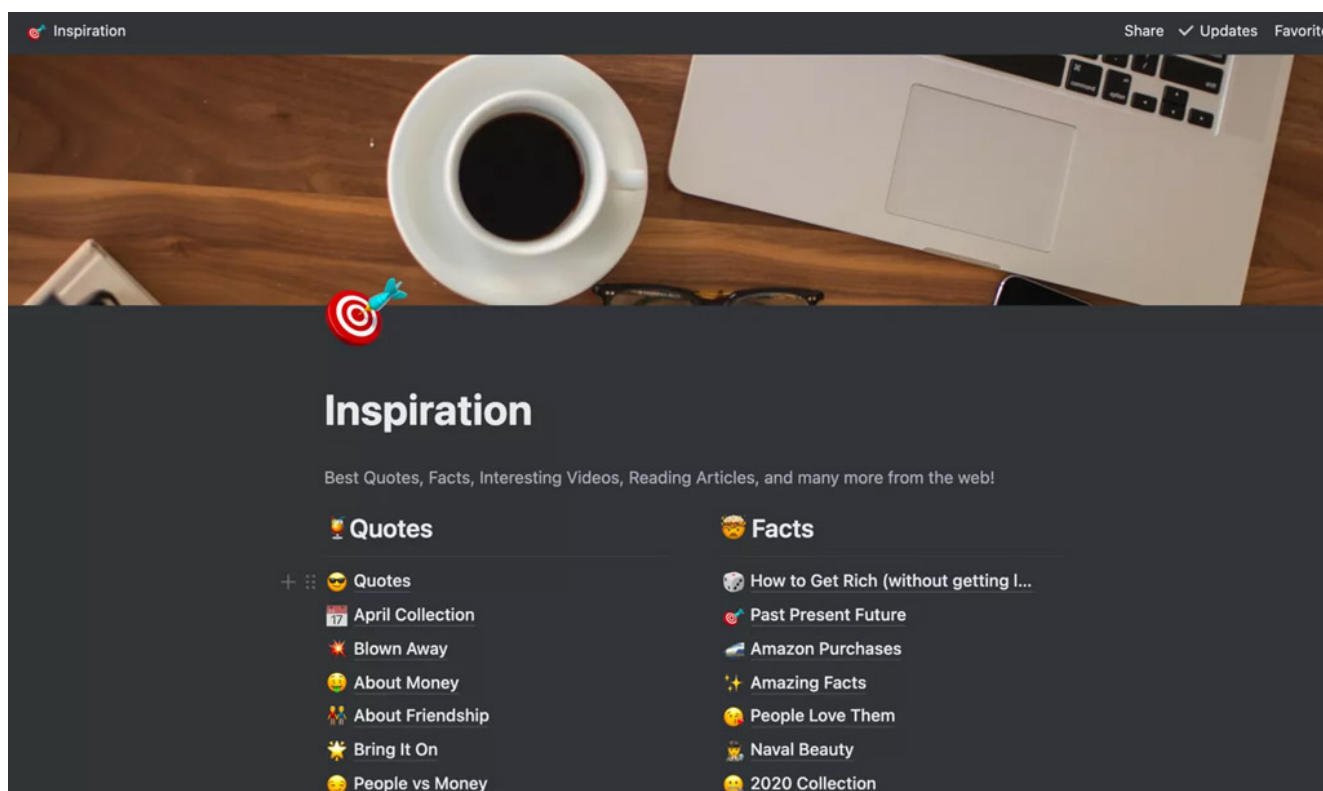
Inspiration

Share ✓ Updates Favorit

Inspiration

Best Quotes, Facts, Interesting Videos, Reading Articles, and many more from the web!

Quotes

Quotes
April Collection
Blown Away
About Money
About Friendship
Bring It On
People vs Money

Facts

How to Get Rich (without getting l...
Past Present Future
Amazon Purchases
Amazing Facts
People Love Them
Naval Beauty
2020 Collection